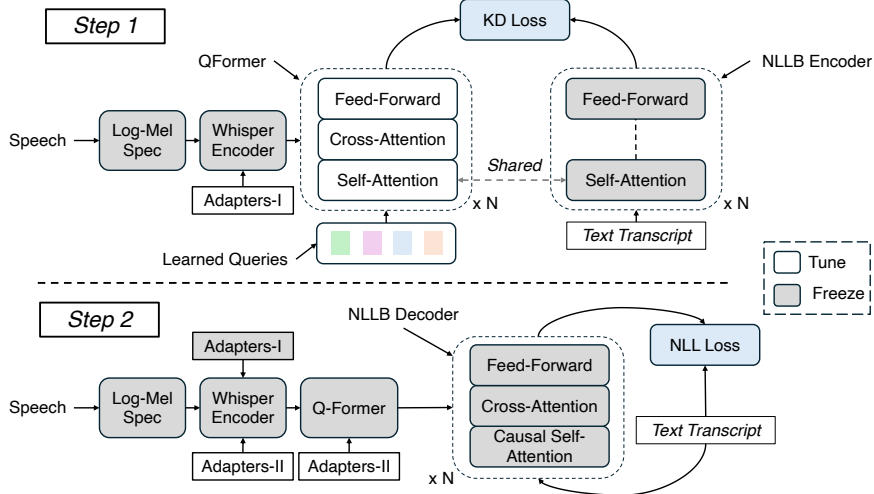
Step 1

KD Loss

QFormer

NLLB Encoder

Feed-Forward

Cross-Attention

Self-Attention

Feed-Forward

Self-Attention

Shared

Speech

Log-Mel Spec

Whisper Encoder

Adapters-I

x N

x N

Learned Queries

Text Transcript

Tune

Freeze

Step 2

NLLB Decoder

Adapters-I

NLL Loss

Feed-Forward

Cross-Attention

Causal Self-Attention

Speech

Log-Mel Spec

Whisper Encoder

Q-Former

Text Transcript

Adapters-II

Adapters-II

x N